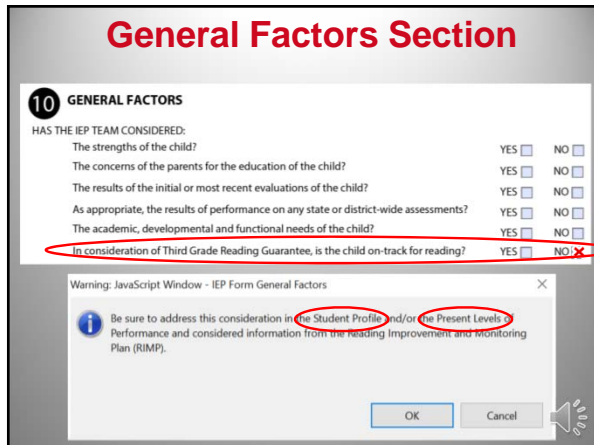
General Factors Section

10 GENERAL FACTORS

HAS THE IEP TEAM CONSIDERED:

| | | |
|---|---|---|
| The strengths of the child? | YES | NO |
| The concerns of the parents for the education of the child? | YES | NO |
| The results of the initial or most recent evaluations of the child? | YES | NO |
| As appropriate, the results of performance on any state or district-wide assessments? | YES | NO |
| The academic, developmental and functional needs of the child? | YES | NO |
| In consideration of Third Grade Reading Guarantee, is the child on-track for reading? | YES | NO ✕ |

Warning: JavaScript Window - IEP Form General Factors

Be sure to address this consideration in the Student Profile and/or the Present Levels of Performance and considered information from the Reading Improvement and Monitoring Plan (RIMP).

OK

Cancel